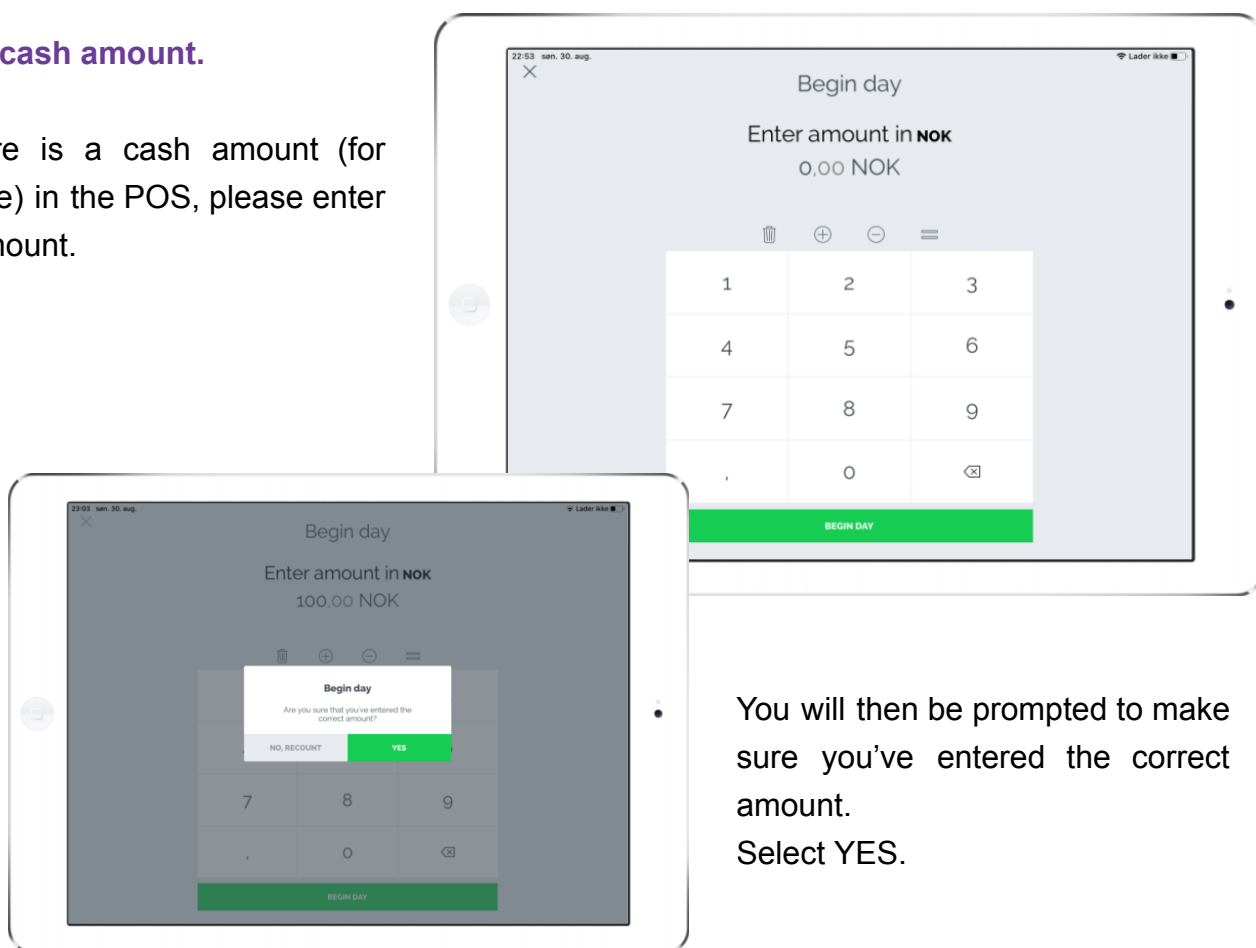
cash amount.

re is a cash amount (for e) in the POS, please enter nount.

22:53 søn. 30. aug.
Lader ikke
Begin day
Enter amount in NOK
0,00 NOK

| 1 | 2 | 3 |
|---|---|---|
| 4 | 5 | 6 |
| 7 | 8 | 9 |
| , | 0 | ⌫ |

BEGIN DAY

23:03 søn. 30. aug.
Lader ikke
Begin day
Enter amount in NOK
100,00 NOK

Begin day
Are you sure that you've entered the correct amount?
NO, RECOUNT
YES

| 7 | 8 | 9 |
|---|---|---|
| , | 0 | ⌫ |

BEGIN DAY

You will then be prompted to make sure you've entered the correct amount.
Select YES.